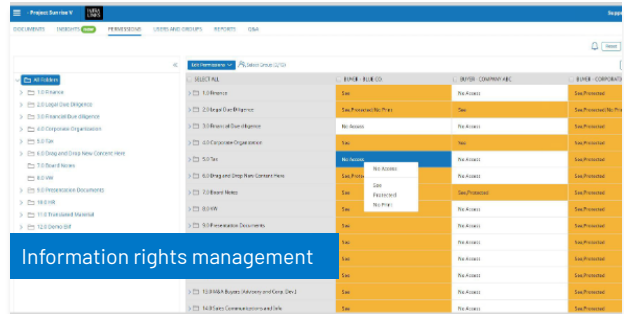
Project Service V

Supp

DOCUMENTS INSIGHTS PERMISSIONS USERS AND GROUPS REPORTS Q&A

Reset

Edit Permissions Select Group (1/15)

All Folders
1.0 Finance
2.0 Legal Due Diligence
3.0 Financial Due diligence
4.0 Corporate Organization
5.0 Tax
6.0 Drag and Drop New Content Here
7.0 Board News
8.0 HR
9.0 Presentation Documents
10.0 VR
11.0 Translated Material
12.0 Demo Elf

| SELECT ALL | BUYER - BLUE CO. | BUYER - COMPANY ABC | BUYER - CORPORATE |
|---|---|---|---|
| 1.0 Finance | See | No Access | See,Protected |
| 2.0 Legal Due Diligence | See,Protected,No Print | See | See,Protected |
| 3.0 Financial Due diligence | No Access | No Access | See,Protected |
| 4.0 Corporate Organization | See | See | See,Protected |
| 5.0 Tax | No Access | No Access | See,Protected |
| 6.0 Drag and Drop New Content Here | See,Protected | No Access | See,Protected |
| 7.0 Board News | See | See,Protected | See,Protected |
| 8.0 HR | See | No Access | See,Protected |
| 9.0 Presentation Documents | See | No Access | See,Protected |
| | See | No Access | See,Protected |
| | See | No Access | See,Protected |
| | See | No Access | See,Protected |
| | See | No Access | See,Protected |
| 12.0 M&A Buyers (Advisory and Corp. Dev.) | See | No Access | See,Protected |
| 14.0 Sales Communications and Info | See | No Access | See,Protected |

No Access
See
Protected
No Print

Information rights management